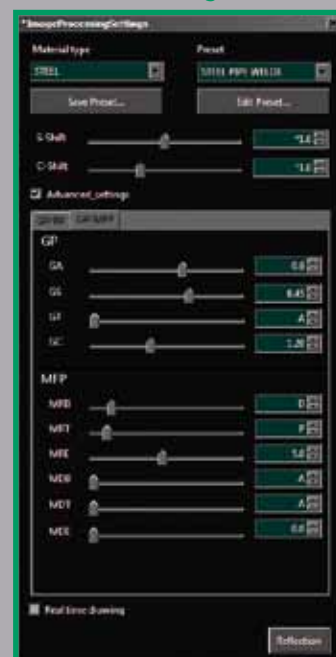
*ImageProcessingSettings

Material type

STEEL

Preset

STEEL PIPE WELDS

Save Preset...

Edit Preset...

L-Shift

*14

C-Shift

*14

Advanced_settings

GP-MB

GP-MFP

GP

GA

0.6

GS

0.45

GF

A

GC

1.20

MFP

MRB

0

MFT

P

MFE

5.0

MDB

A

MDT

A

MDE

0.0

Real time drawing

Reflection